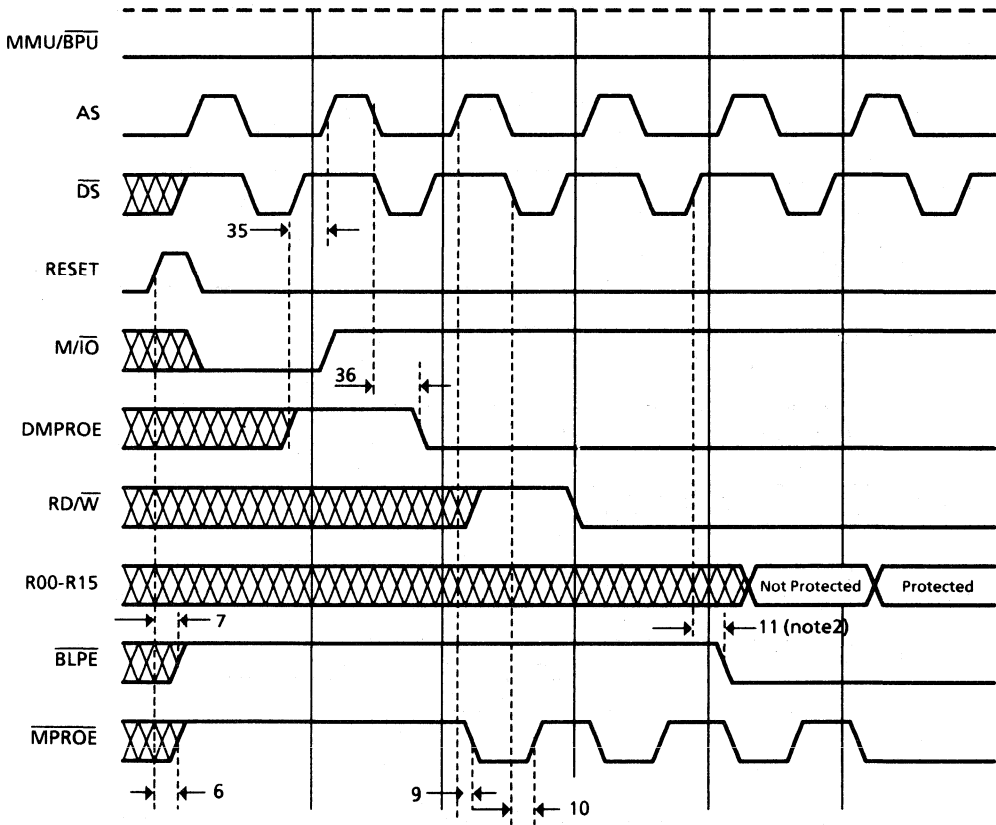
MMU/$\overline{BPU}$

AS

$\overline{DS}$

35

RESET

M/$\overline{IO}$

36

DMPROE

RD/$\overline{W}$

R00-R15

Not Protected

Protected

7

11 (note2)

$\overline{BLPE}$

$\overline{MPROE}$

6

9

10